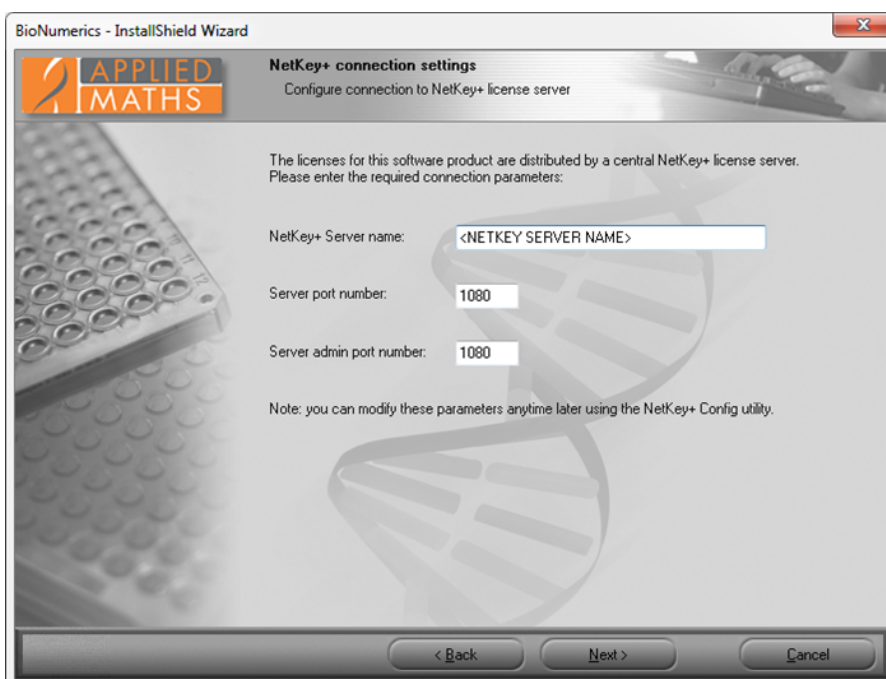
BioNumerics - InstallShield Wizard

APPLIED MATHS

NetKey+ connection settings

Configure connection to NetKey+ license server

The licenses for this software product are distributed by a central NetKey+ license server. Please enter the required connection parameters:

NetKey+ Server name: <NETKEY SERVER NAME>

Server port number: 1080

Server admin port number: 1080

Note: you can modify these parameters anytime later using the NetKey+ Config utility.

< Back

Next >

Cancel